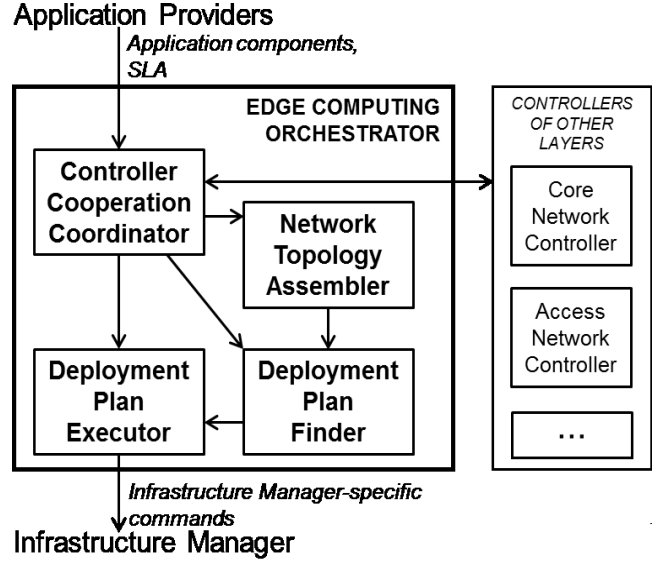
Application Providers

Application components, SLA

EDGE COMPUTING ORCHESTRATOR

Controller Cooperation Coordinator

Network Topology Assembler

Deployment Plan Executor

Deployment Plan Finder

CONTROLLERS OF OTHER LAYERS

Core Network Controller

Access Network Controller

...

Infrastructure Manager-specific commands

Infrastructure Manager